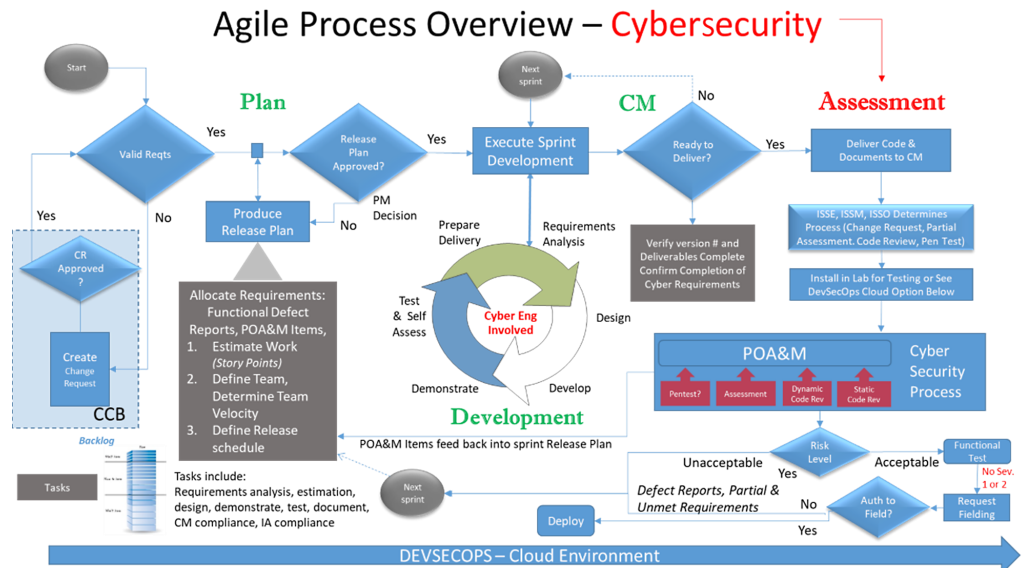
Agile Process Overview – Cybersecurity

Start

Valid Reqts

Yes

No

Yes

CR Approved ?

Create Change Request

CCB

Plan

Release Plan Approved?

Yes

PM Decision

No

Produce Release Plan

Allocate Requirements: Functional Defect Reports, POA&M Items,
1. Estimate Work (Story Points)
2. Define Team, Determine Team Velocity
3. Define Release schedule

Backlog

Tasks

Tasks include: Requirements analysis, estimation, design, demonstrate, test, document, CM compliance, IA compliance

Next sprint

Execute Sprint Development

Prepare Delivery

Requirements Analysis

Test & Self Assess

Cyber Eng Involved

Design

Demonstrate

Develop

Development

CM

No

Ready to Deliver?

Yes

Verify version # and Deliverables Complete Confirm Completion of Cyber Requirements

Assessment

Deliver Code & Documents to CM

ISSE, ISSM, ISSO Determines Process (Change Request, Partial Assessment, Code Review, Pen Test)

Install in Lab for Testing or See DevSecOps Cloud Option Below

POA&M

Cyber Security Process

Pentest?

Assessment

Dynamic Code Rev

Static Code Rev

POA&M Items feed back into sprint Release Plan

Risk Level

Unacceptable

Yes

Acceptable

Functional Test

No Sev. 1 or 2

Next sprint

Defect Reports, Partial & Unmet Requirements

No

Auth to Field?

Request Fielding

Deploy

Yes

DEVSECOPS – Cloud Environment